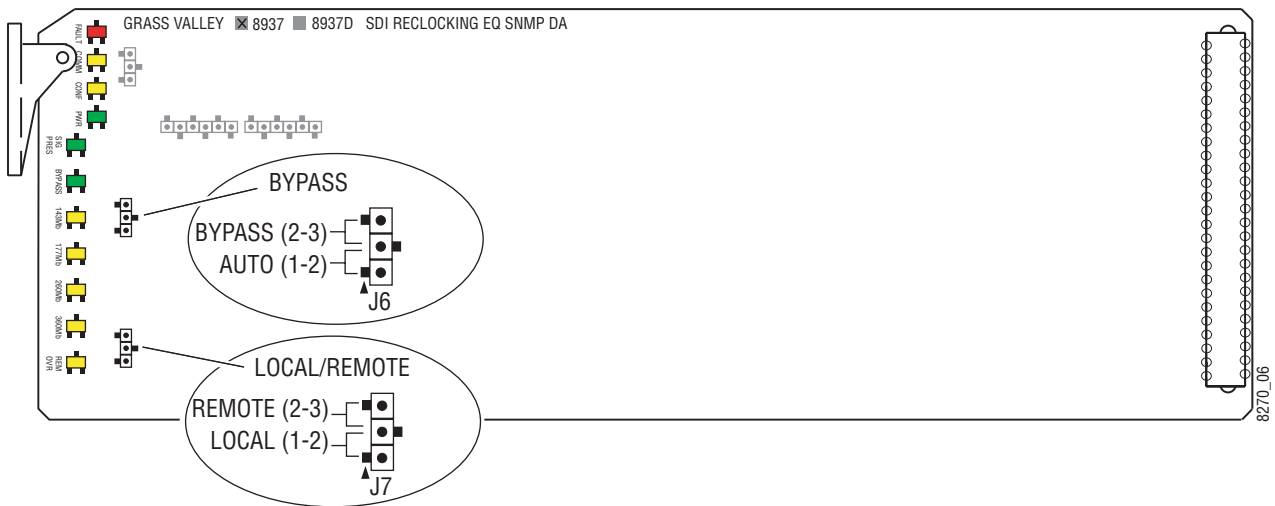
GRASS VALLEY ☒ 8937 ■ 8937D SDI RECLOCKING EQ SNMP DA

FAULT
COMM
CONF
PWR
SIG PRES
BYPASS
143Mb
177Mb
270Mb
360Mb
REM OVR

BYPASS
BYPASS (2-3)
AUTO (1-2)
J6

LOCAL/REMOTE
REMOTE (2-3)
LOCAL (1-2)
J7

8270_06